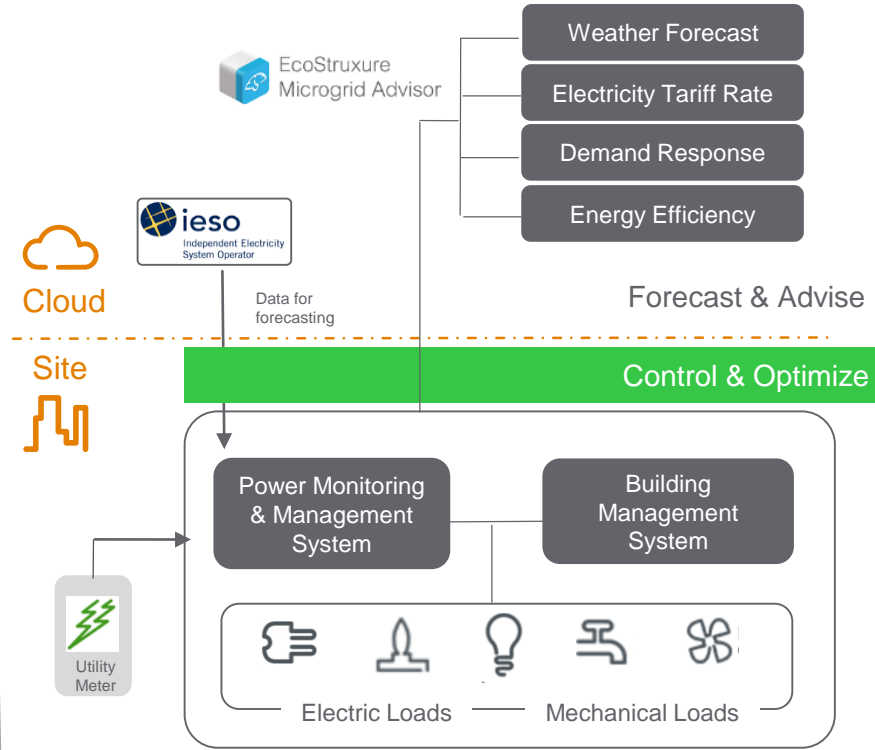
EcoStruxure Microgrid Advisor

Weather Forecast

Electricity Tariff Rate

Demand Response

Energy Efficiency

ieso Independent Electricity System Operator

Cloud

Data for forecasting

Forecast & Advise

Site

Control & Optimize

Power Monitoring & Management System

Building Management System

Utility Meter

Electric Loads

Mechanical Loads